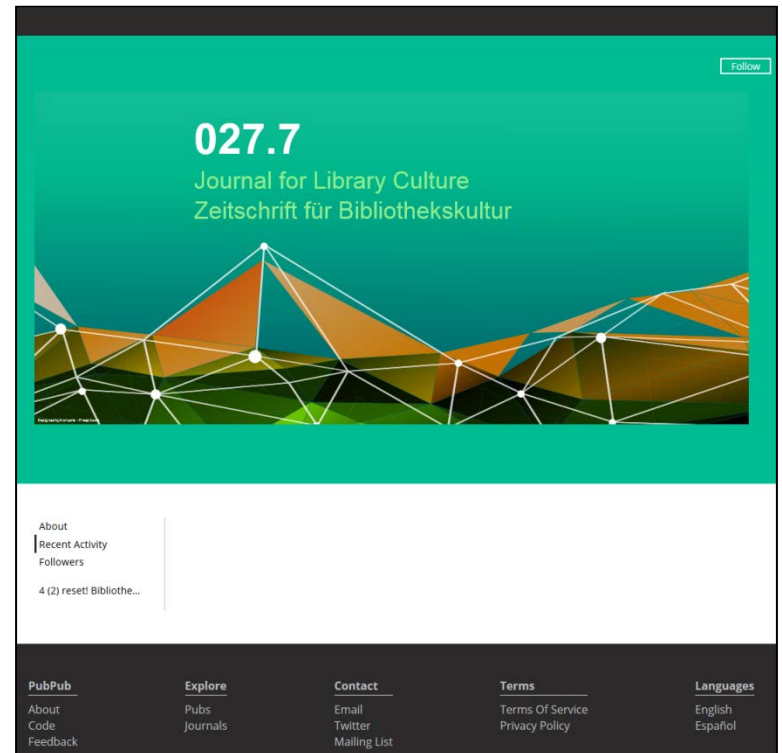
Follow

027.7
Journal for Library Culture
Zeitschrift für Bibliothekskultur

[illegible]

About
Recent Activity
Followers

4 (2) reset! Bibliothe...

PubPub
About
Code
Feedback

Explore
Pubs
Journals

Contact
Email
Twitter
Mailing List

Terms
Terms Of Service
Privacy Policy

Languages
English
Español